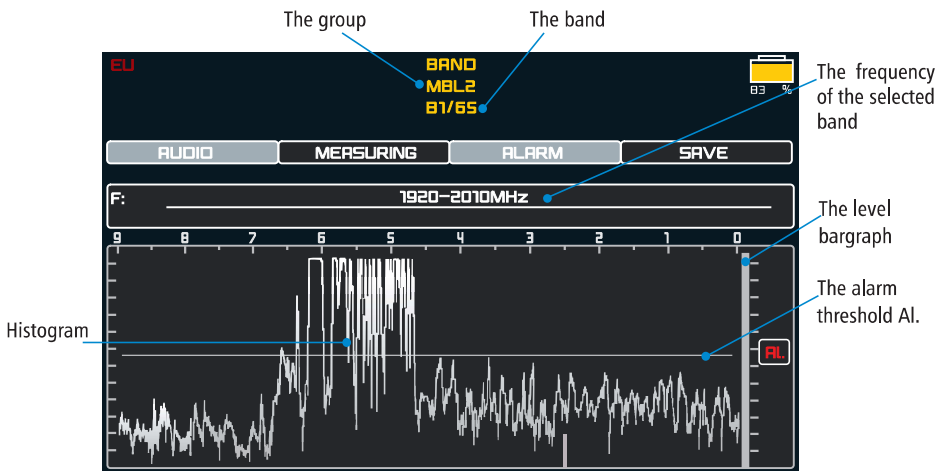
The group

The band

EU

BAND
MBL2
B1/65

83 %

The frequency of the selected band

AUDIO

MEASURING

ALARM

SAVE

F:

1920-2010MHz

The level bargraph

9 8 7 6 5 4 3 2 1 0

The alarm threshold Al.

Histogram

AL